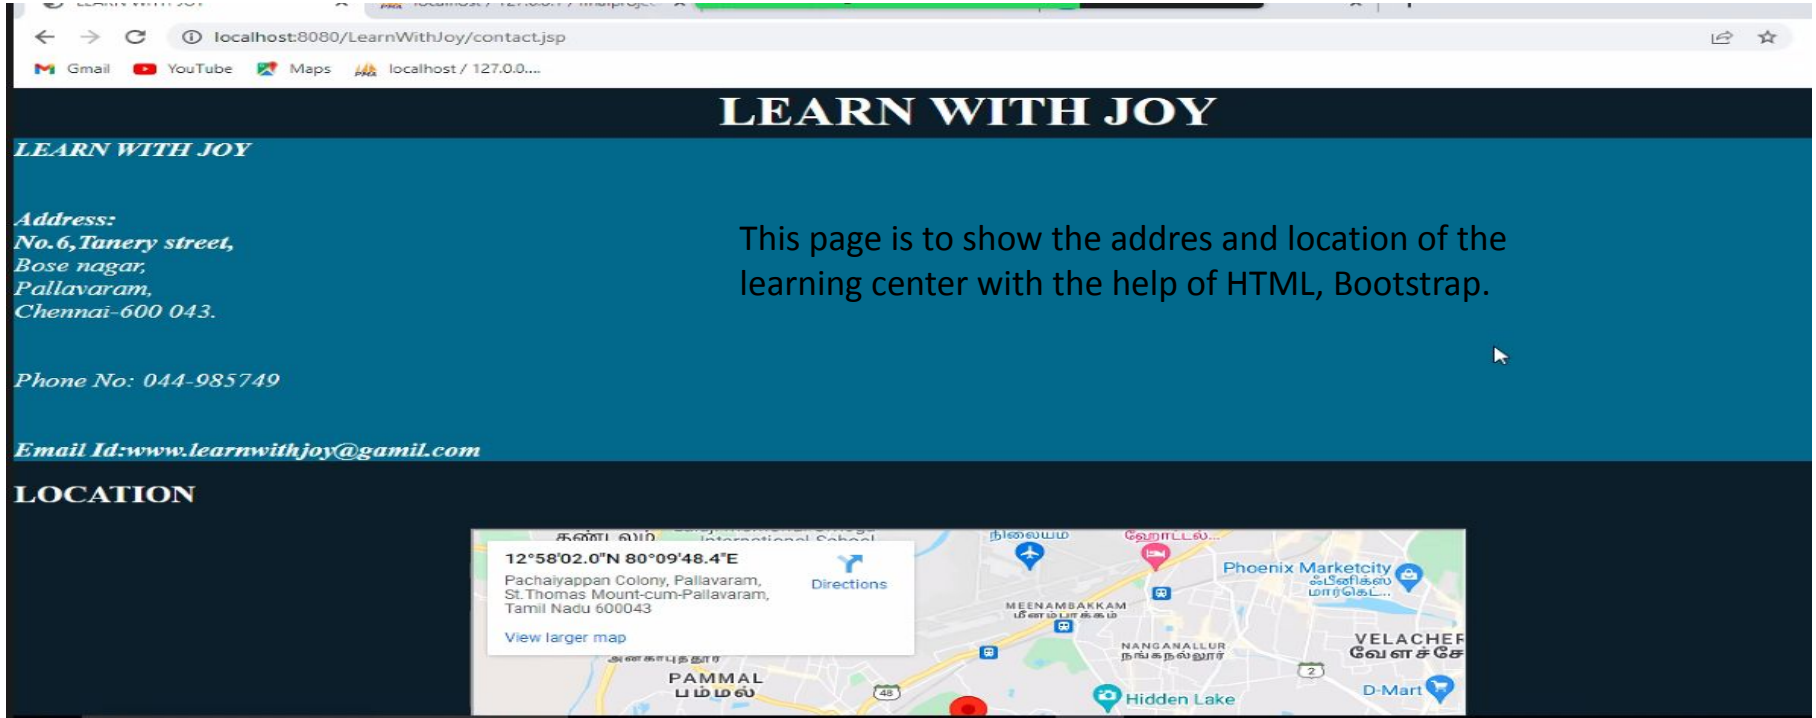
localhost:8080/LearnWithJoy/contact.jsp

Gmail YouTube Maps localhost / 127.0.0....

LEARN WITH JOY

LEARN WITH JOY

Address:
No.6,Tanery street,
Bose nagar,
Pallavaram,
Chennai-600 043.

Phone No: 044-985749

Email Id:www.learnwithjoy@gamil.com

This page is to show the addres and location of the learning center with the help of HTML, Bootstrap.

LOCATION

12°58'02.0"N 80°09'48.4"E
Pachaiyappan Colony, Pallavaram, St.Thomas Mount-cum-Pallavaram, Tamil Nadu 600043
Directions
View larger map

Phoenix Marketcity
MEENAMBAKKAM
NANGANALLUR
VELACHER
PAMMAL
Hidden Lake
D-Mart